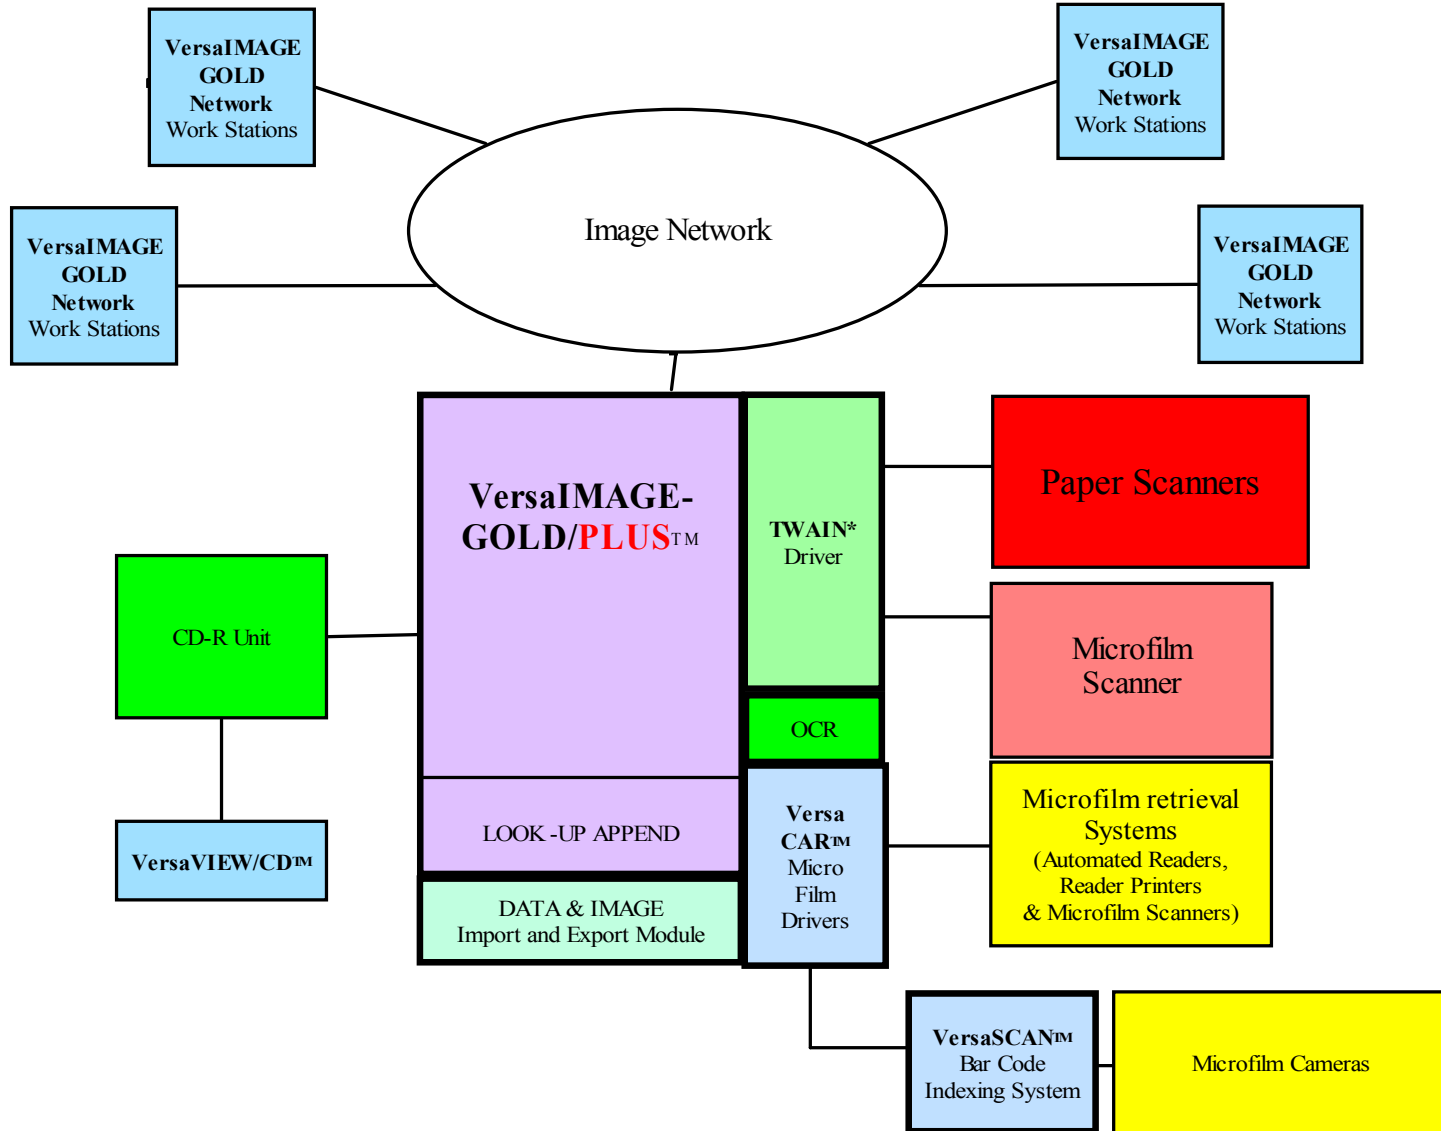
VersaIMAGE GOLD Network Work Stations

VersaIMAGE GOLD Network Work Stations

Image Network

VersaIMAGE GOLD Network Work Stations

VersaIMAGE GOLD Network Work Stations

VersaIMAGE-GOLD/PLUSTM

TWAIN* Driver

Paper Scanners

CD-R Unit

Microfilm Scanner

OCR

LOOK -UP APPEND

Versa CARTM Micro Film Drivers

Microfilm retrieval Systems (Automated Readers, Reader Printers & Microfilm Scanners)

VersaVIEW/CDTM

DATA & IMAGE Import and Export Module

VersaSCANTM Bar Code Indexing System

Microfilm Cameras